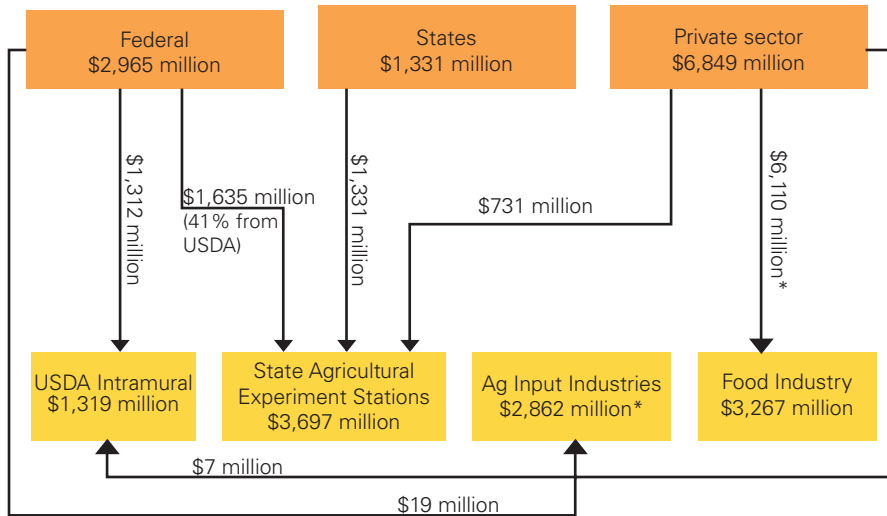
Federal
$2,965 million

States
$1,331 million

Private sector
$6,849 million

$1,312 million

$1,635 million
(41% from USDA)

$1,331 million

$731 million

$6,110 million*

USDA Intramural
$1,319 million

State Agricultural Experiment Stations
$3,697 million

Ag Input Industries
$2,862 million*

Food Industry
$3,267 million

$7 million

$19 million